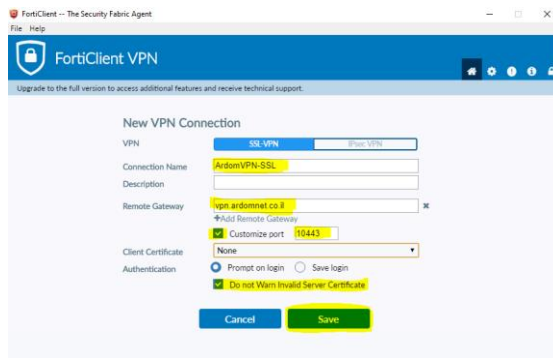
FortiClient -- The Security Fabric Agent
File Help

FortiClient VPN

Upgrade to the full version to access additional features and receive technical support.

New VPN Connection

VPN SSL-VPN IPsec VPN

Connection Name ArdomVPN-SSL

Description

Remote Gateway vpn.ardomnet.co.il

+Add Remote Gateway

Customize port 10443

Client Certificate None

Authentication Prompt on login Save login

Do not Warn Invalid Server Certificate

Cancel Save